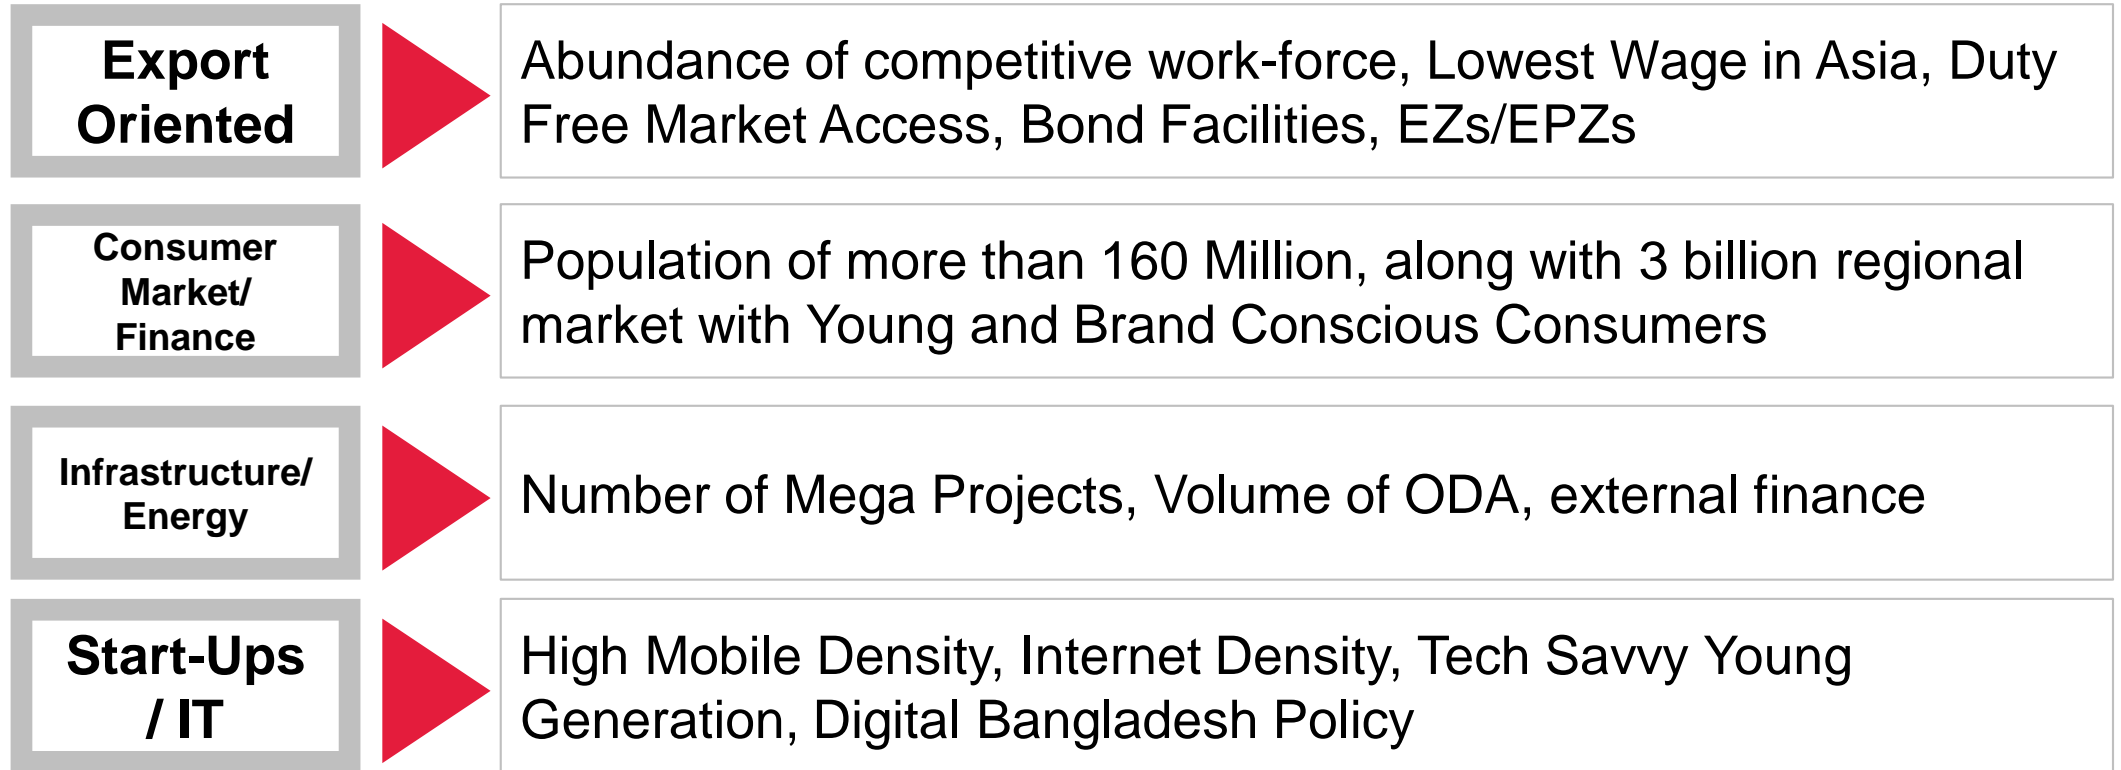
Export Oriented

Abundance of competitive work-force, Lowest Wage in Asia, Duty Free Market Access, Bond Facilities, EZs/EPZs

Consumer Market/ Finance

Population of more than 160 Million, along with 3 billion regional market with Young and Brand Conscious Consumers

Infrastructure/ Energy

Number of Mega Projects, Volume of ODA, external finance

Start-Ups / IT

High Mobile Density, Internet Density, Tech Savvy Young Generation, Digital Bangladesh Policy